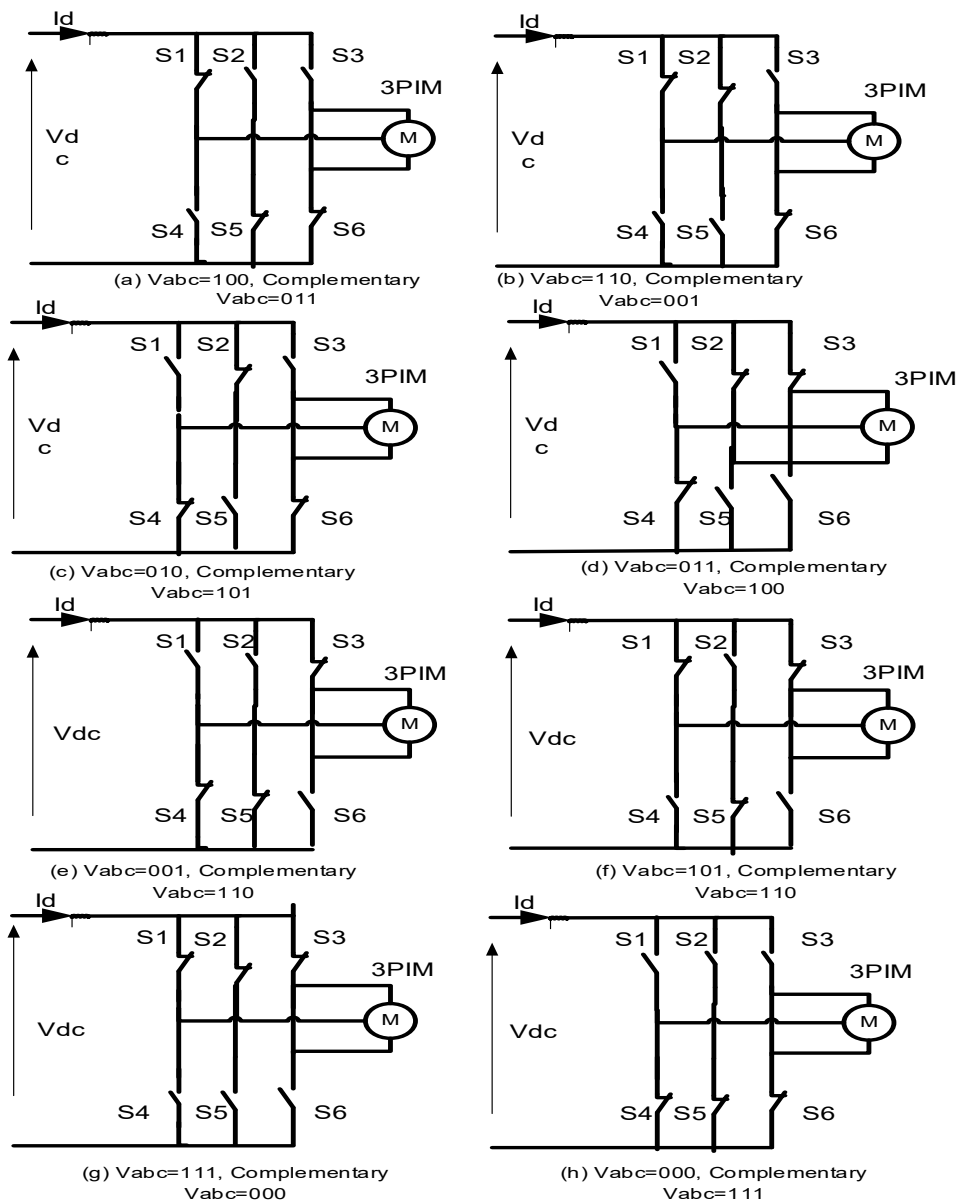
Id
S1 S2 S3
3PIM
Vd c
M
S4 S5 S6
(a) Vabc=100, Complementary Vabc=011

Id
S1 S2 S3
3PIM
Vd c
M
S4 S5 S6
(b) Vabc=110, Complementary Vabc=001

Id
S1 S2 S3
3PIM
Vd c
M
S4 S5 S6
(c) Vabc=010, Complementary Vabc=101

Id
S1 S2 S3
3PIM
Vd c
M
S4 S5 S6
(d) Vabc=011, Complementary Vabc=100

Id
S1 S2 S3
3PIM
Vdc
M
S4 S5 S6
(e) Vabc=001, Complementary Vabc=110

Id
S1 S2 S3
3PIM
Vdc
M
S4 S5 S6
(f) Vabc=101, Complementary Vabc=110

Id
S1 S2 S3
3PIM
Vdc
M
S4 S5 S6
(g) Vabc=111, Complementary Vabc=000

Id
S1 S2 S3
3PIM
Vdc
M
S4 S5 S6
(h) Vabc=000, Complementary Vabc=111